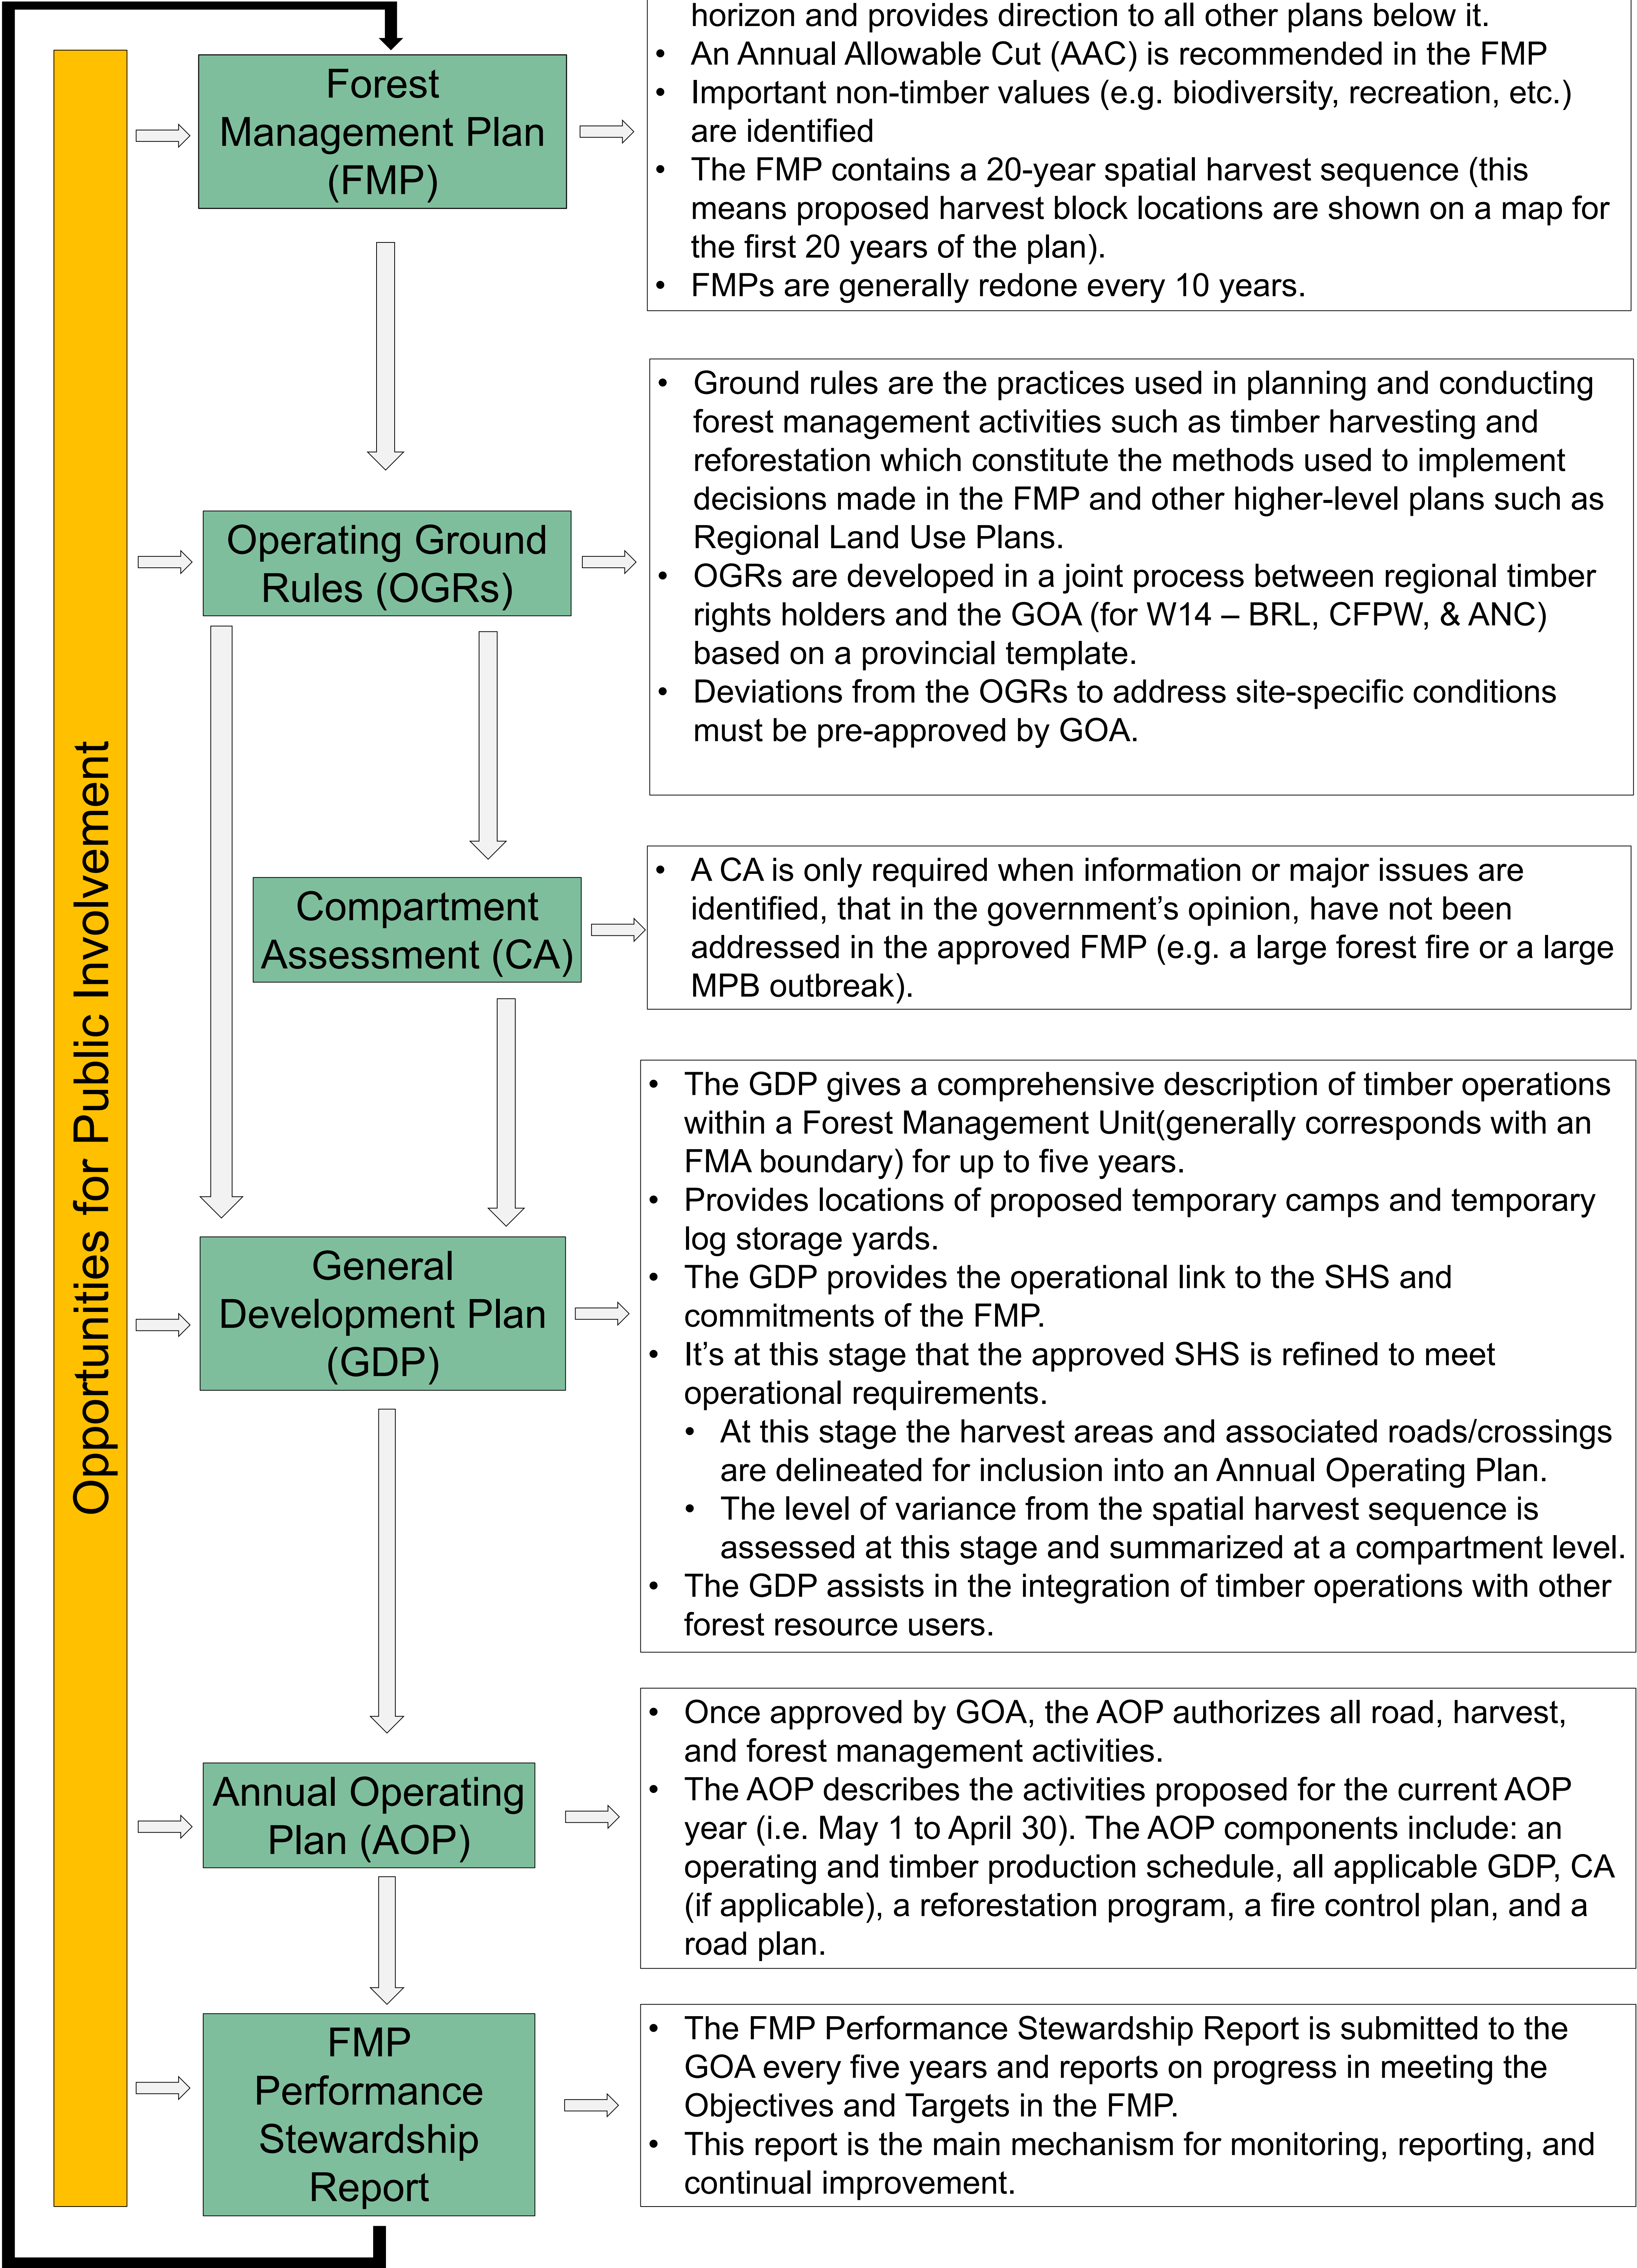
Opportunities for Public Involvement

Forest Management Plan (FMP)

horizon and provides direction to all other plans below it.
• An Annual Allowable Cut (AAC) is recommended in the FMP
• Important non-timber values (e.g. biodiversity, recreation, etc.) are identified
• The FMP contains a 20-year spatial harvest sequence (this means proposed harvest block locations are shown on a map for the first 20 years of the plan).
• FMPs are generally redone every 10 years.

Operating Ground Rules (OGRs)

• Ground rules are the practices used in planning and conducting forest management activities such as timber harvesting and reforestation which constitute the methods used to implement decisions made in the FMP and other higher-level plans such as Regional Land Use Plans.
• OGRs are developed in a joint process between regional timber rights holders and the GOA (for W14 – BRL, CFPW, & ANC) based on a provincial template.
• Deviations from the OGRs to address site-specific conditions must be pre-approved by GOA.

Compartment Assessment (CA)

• A CA is only required when information or major issues are identified, that in the government's opinion, have not been addressed in the approved FMP (e.g. a large forest fire or a large MPB outbreak).

General Development Plan (GDP)

• The GDP gives a comprehensive description of timber operations within a Forest Management Unit(generally corresponds with an FMA boundary) for up to five years.
• Provides locations of proposed temporary camps and temporary log storage yards.
• The GDP provides the operational link to the SHS and commitments of the FMP.
• It's at this stage that the approved SHS is refined to meet operational requirements.
• At this stage the harvest areas and associated roads/crossings are delineated for inclusion into an Annual Operating Plan.
• The level of variance from the spatial harvest sequence is assessed at this stage and summarized at a compartment level.
• The GDP assists in the integration of timber operations with other forest resource users.

Annual Operating Plan (AOP)

• Once approved by GOA, the AOP authorizes all road, harvest, and forest management activities.
• The AOP describes the activities proposed for the current AOP year (i.e. May 1 to April 30). The AOP components include: an operating and timber production schedule, all applicable GDP, CA (if applicable), a reforestation program, a fire control plan, and a road plan.

FMP Performance Stewardship Report

• The FMP Performance Stewardship Report is submitted to the GOA every five years and reports on progress in meeting the Objectives and Targets in the FMP.
• This report is the main mechanism for monitoring, reporting, and continual improvement.